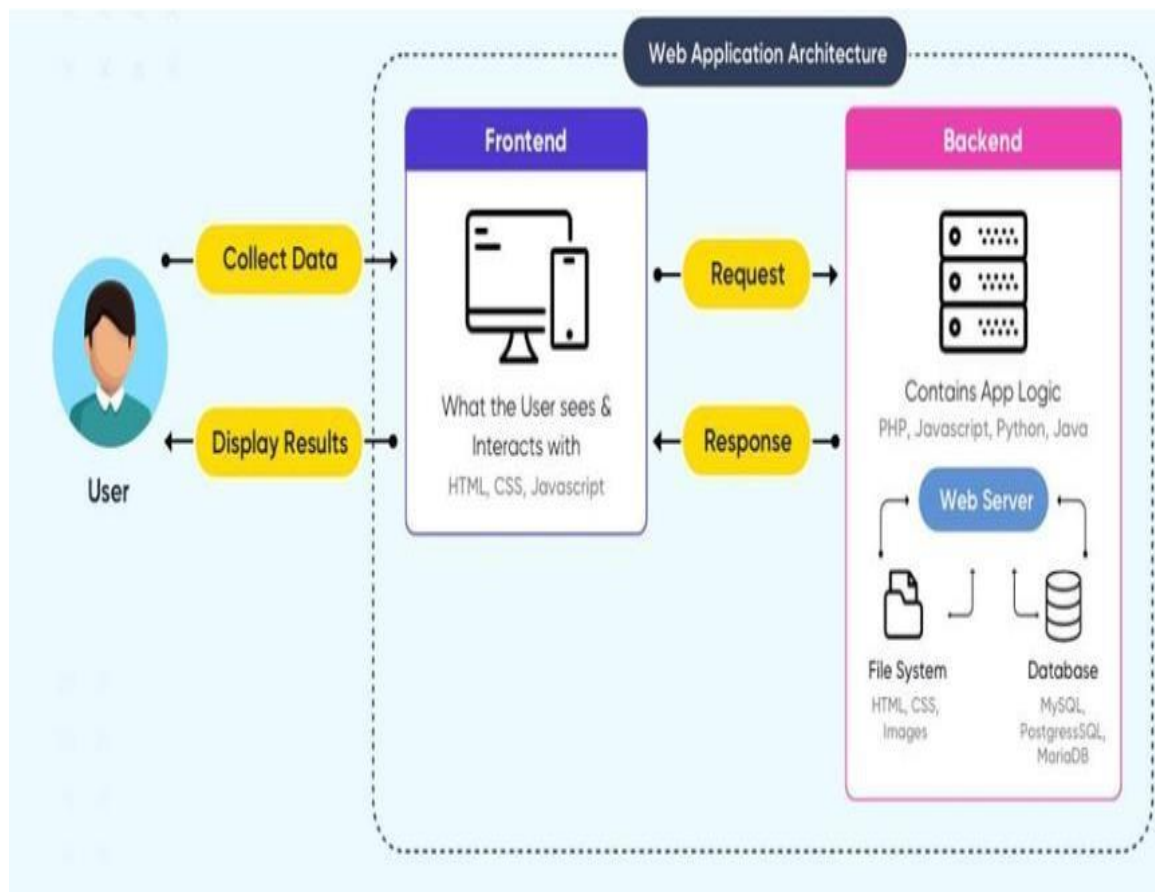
Web Application Architecture

User

Collect Data

Display Results

Frontend

What the User sees & Interacts with

HTML, CSS, Javascript

Request

Response

Backend

Contains App Logic

PHP, Javascript, Python, Java

Web Server

File System

HTML, CSS, Images

Database

MySQL, PostgressSQL, MariaDB